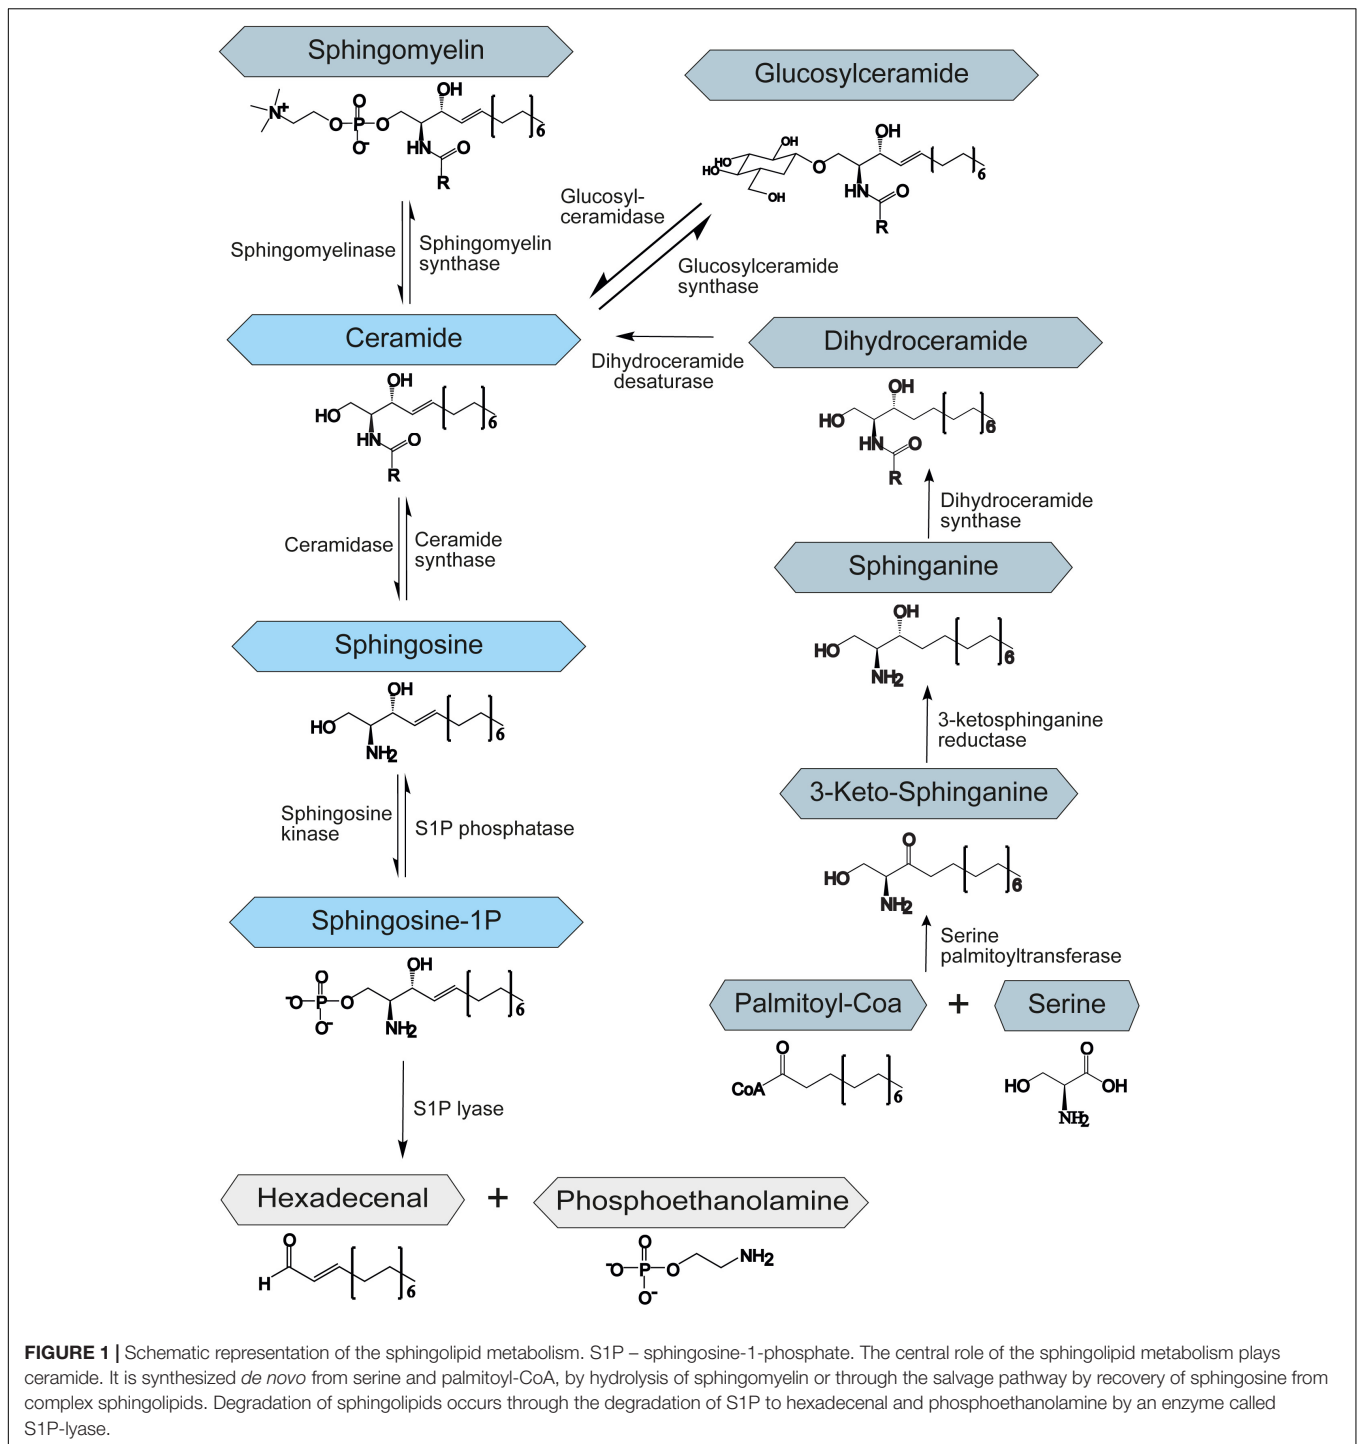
Sphingomyelin

$N^+$ O P O O OH HN O R 6 $O^-$

Glucosylceramide

HO HO OH OH O OH HN O R 6

Glucosyl-ceramidase

Glucosylceramide synthase

Sphingomyelinase

Sphingomyelin synthase

Ceramide

HO OH HN O R 6

Dihydroceramide desaturase

Dihydroceramide

HO OH HN O R 6

Dihydroceramide synthase

Ceramidase

Ceramide synthase

Sphinganine

HO OH $NH_2$ 6

3-ketosphinganine reductase

Sphingosine

HO OH $NH_2$ 6

Sphingosine kinase

S1P phosphatase

3-Keto-Sphinganine

HO O $NH_2$ 6

Serine palmitoyltransferase

Sphingosine-1P

$^-$O P O O $O^-$ OH $NH_2$ 6

Palmitoyl-Coa + Serine

CoA O 6

HO O OH $NH_2$

S1P lyase

Hexadecenal + Phosphoethanolamine

H O 6

$^-$O P O O $O^-$ $NH_2$

FIGURE 1 | Schematic representation of the sphingolipid metabolism. S1P – sphingosine-1-phosphate. The central role of the sphingolipid metabolism plays ceramide. It is synthesized de novo from serine and palmitoyl-CoA, by hydrolysis of sphingomyelin or through the salvage pathway by recovery of sphingosine from complex sphingolipids. Degradation of sphingolipids occurs through the degradation of S1P to hexadecenal and phosphoethanolamine by an enzyme called S1P-lyase.